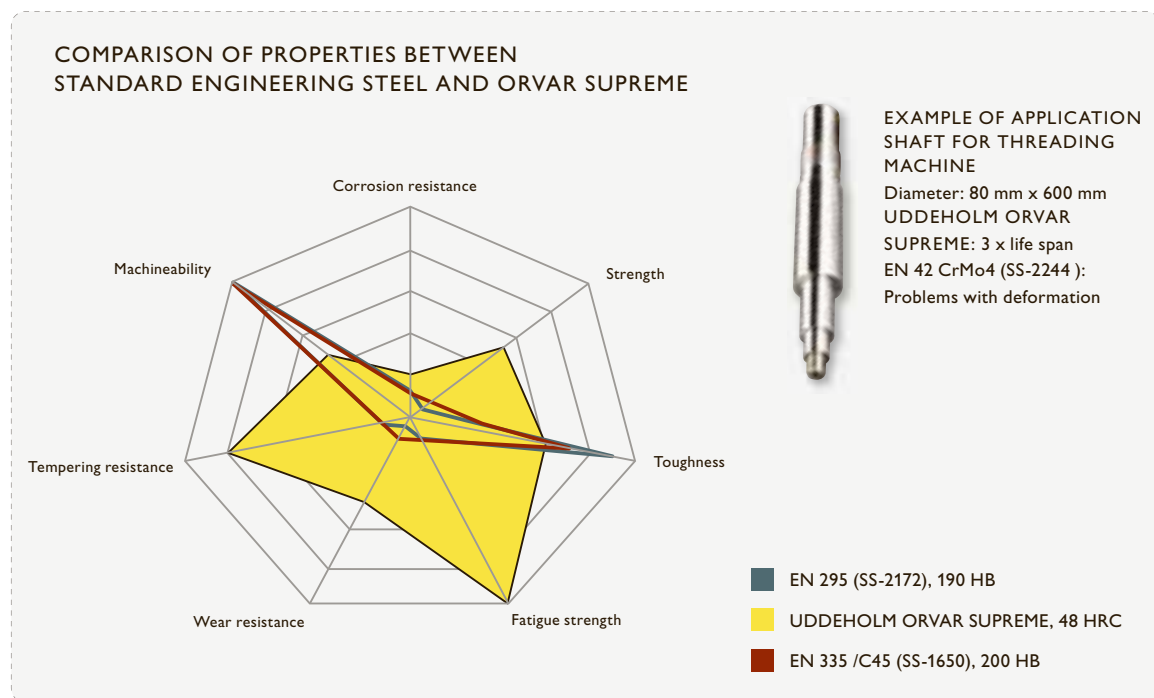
COMPARISON OF PROPERTIES BETWEEN STANDARD ENGINEERING STEEL AND ORVAR SUPREME

Corrosion resistance

Strength

Toughness

Fatigue strength

Wear resistance

Tempering resistance

Machineability

EXAMPLE OF APPLICATION SHAFT FOR THREADING MACHINE
Diameter: 80 mm x 600 mm
UDDEHOLM ORVAR SUPREME: 3 x life span
EN 42 CrMo4 (SS-2244 ): Problems with deformation

EN 295 (SS-2172), 190 HB

UDDEHOLM ORVAR SUPREME, 48 HRC

EN 335 /C45 (SS-1650), 200 HB